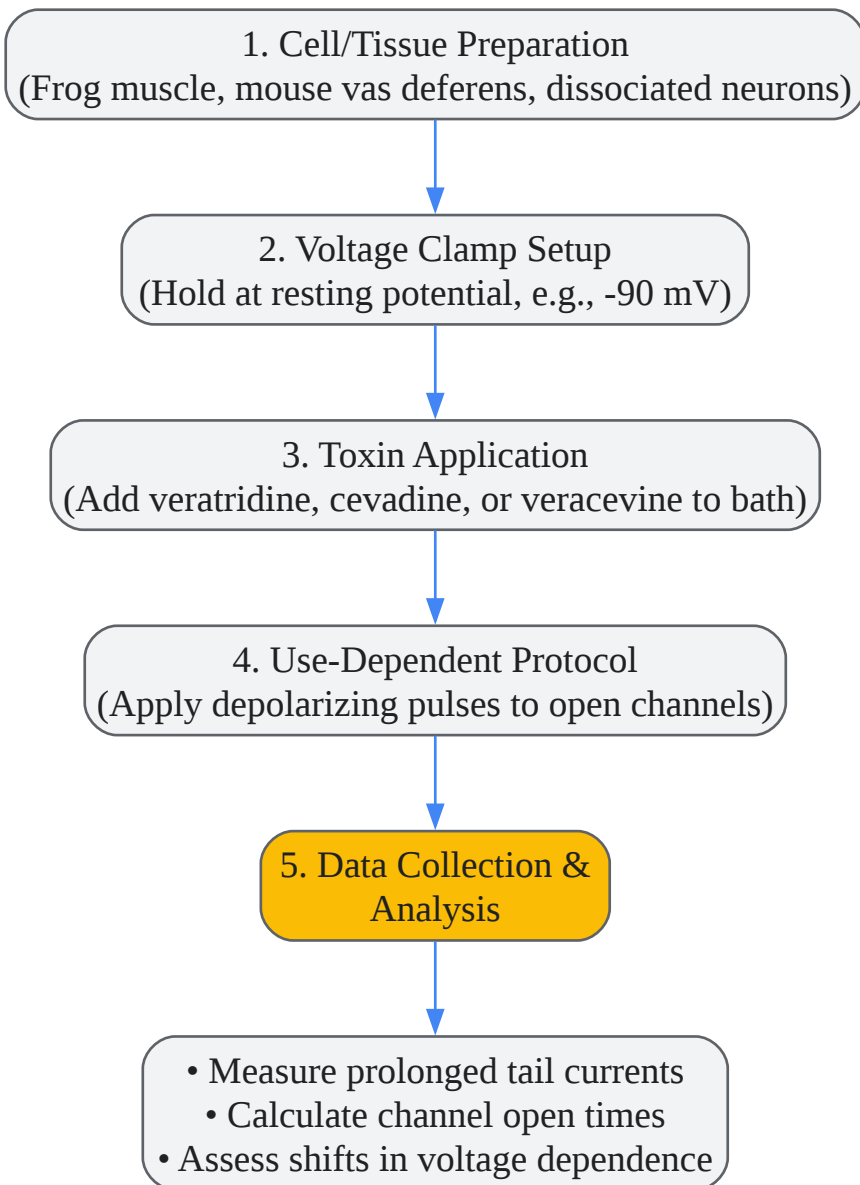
1. Cell/Tissue Preparation
(Frog muscle, mouse vas deferens, dissociated neurons)

2. Voltage Clamp Setup
(Hold at resting potential, e.g., -90 mV)

3. Toxin Application
(Add veratridine, cevadine, or veracevine to bath)

4. Use-Dependent Protocol
(Apply depolarizing pulses to open channels)

5. Data Collection & Analysis

• Measure prolonged tail currents
• Calculate channel open times
• Assess shifts in voltage dependence